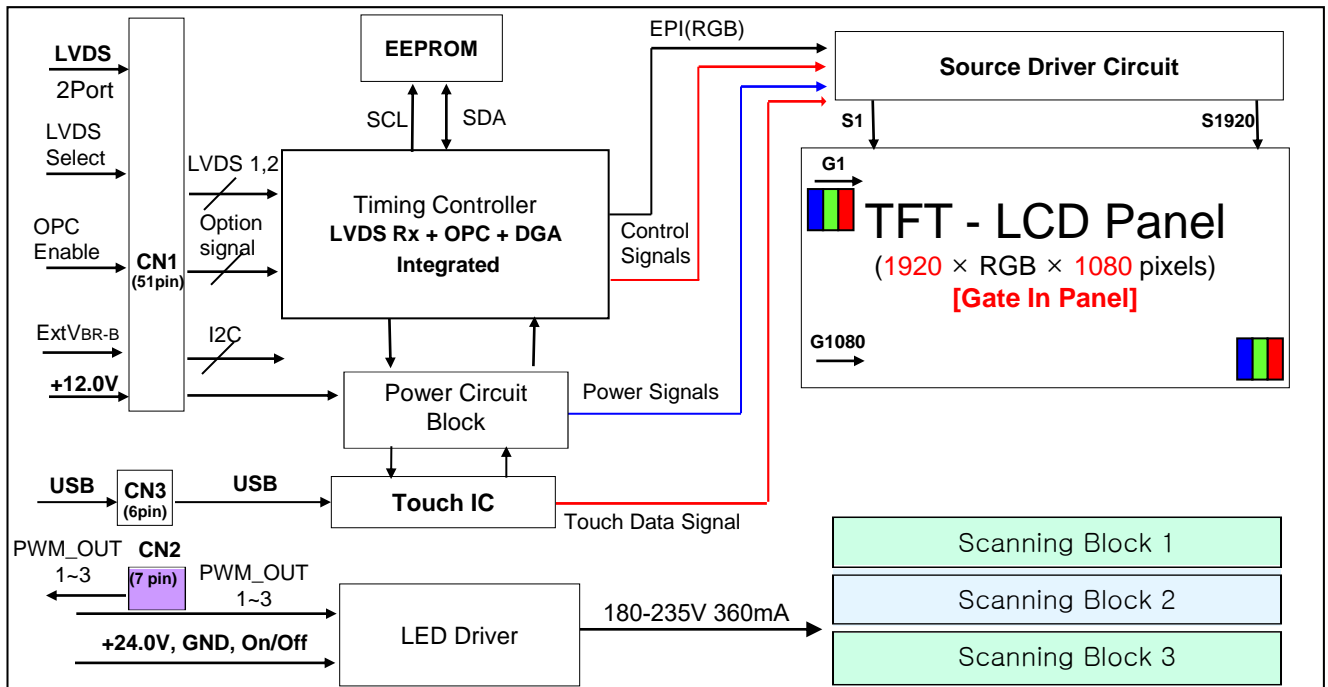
LVDS
2Port

LVDS
Select

OPC
Enable

ExtVBR-B

+12.0V

CN1
(51pin)

LVDS 1,2

Option
signal

I2C

EEPROM

SCL

SDA

Timing Controller
LVDS Rx + OPC + DGA
Integrated

EPI(RGB)

Control
Signals

Source Driver Circuit

S1

S1920

G1

TFT - LCD Panel
(1920 × RGB × 1080 pixels)
[Gate In Panel]

G1080

Power Circuit
Block

Power Signals

USB

CN3
(6pin)

USB

Touch IC

Touch Data Signal

PWM_OUT
1~3

CN2
(7 pin)

PWM_OUT
1~3

+24.0V, GND, On/Off

LED Driver

180-235V 360mA

Scanning Block 1

Scanning Block 2

Scanning Block 3